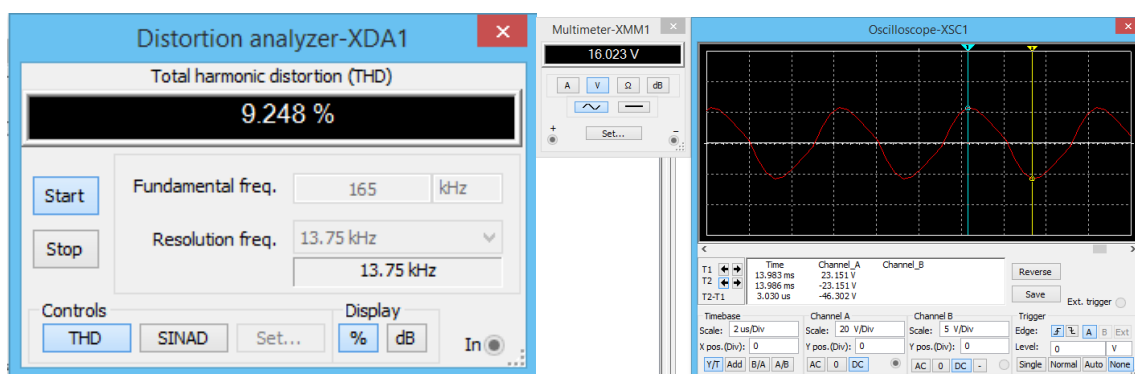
Distortion analyzer-XDA1

Total harmonic distortion (THD)

9.248 %

Start

Stop

Fundamental freq. 165 kHz

Resolution freq. 13.75 kHz

13.75 kHz

Controls

THD SINAD Set...

Display

% dB

In

Multimeter-XMM1

16.023 V

A V Ω dB

Set...

+ -

Oscilloscope-XSC1

| | Time | Channel_A | Channel_B |
|---|---|---|---|
| T1 | 13.983 ms | 23.151 V | |
| T2 | 13.986 ms | -23.151 V | |
| T2-T1 | 3.030 us | -46.302 V | |

Reverse

Save

Ext. trigger

Timebase
Scale: 2 us/Div
X pos.(Div): 0
Y/T Add B/A A/B

Channel A
Scale: 20 V/Div
Y pos.(Div): 0
AC 0 DC

Channel B
Scale: 5 V/Div
Y pos.(Div): 0
AC 0 DC -

Trigger
Edge: A B Ext
Level: 0 V
Single Normal Auto None